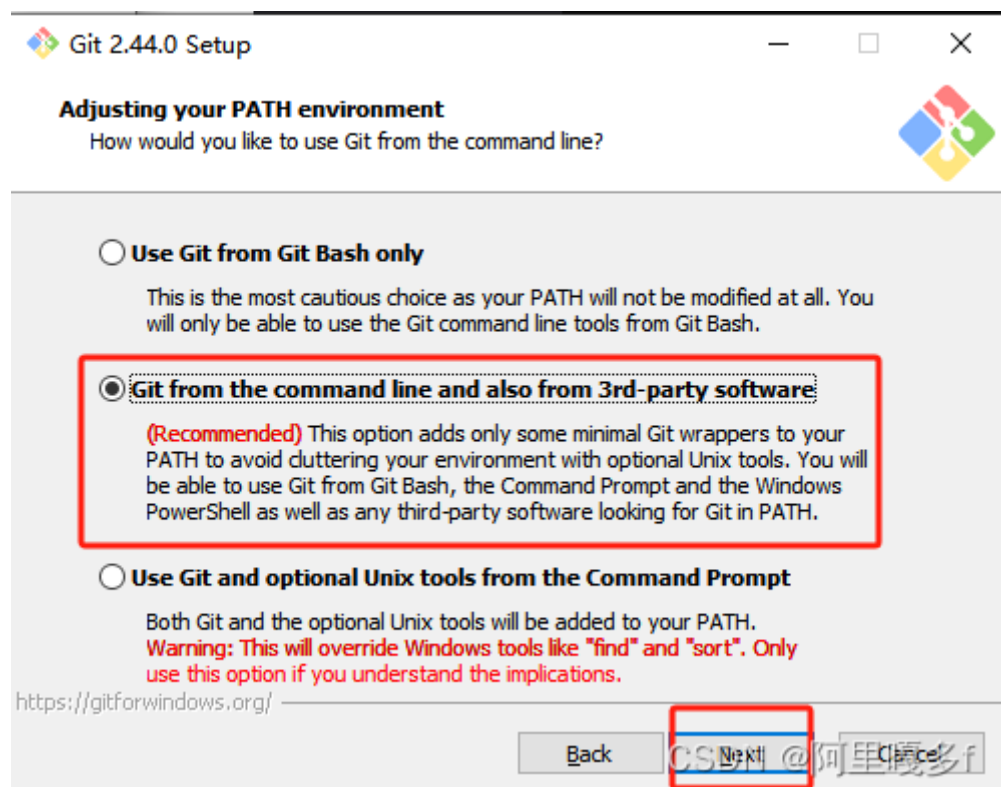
Git 2.44.0 Setup

Adjusting your PATH environment
How would you like to use Git from the command line?

Use Git from Git Bash only

This is the most cautious choice as your PATH will not be modified at all. You will only be able to use the Git command line tools from Git Bash.

Git from the command line and also from 3rd-party software

(Recommended) This option adds only some minimal Git wrappers to your PATH to avoid cluttering your environment with optional Unix tools. You will be able to use Git from Git Bash, the Command Prompt and the Windows PowerShell as well as any third-party software looking for Git in PATH.

Use Git and optional Unix tools from the Command Prompt

Both Git and the optional Unix tools will be added to your PATH.
Warning: This will override Windows tools like "find" and "sort". Only use this option if you understand the implications.

https://gitforwindows.org/

Back Next Cancel

CSDN @阿里巴多f